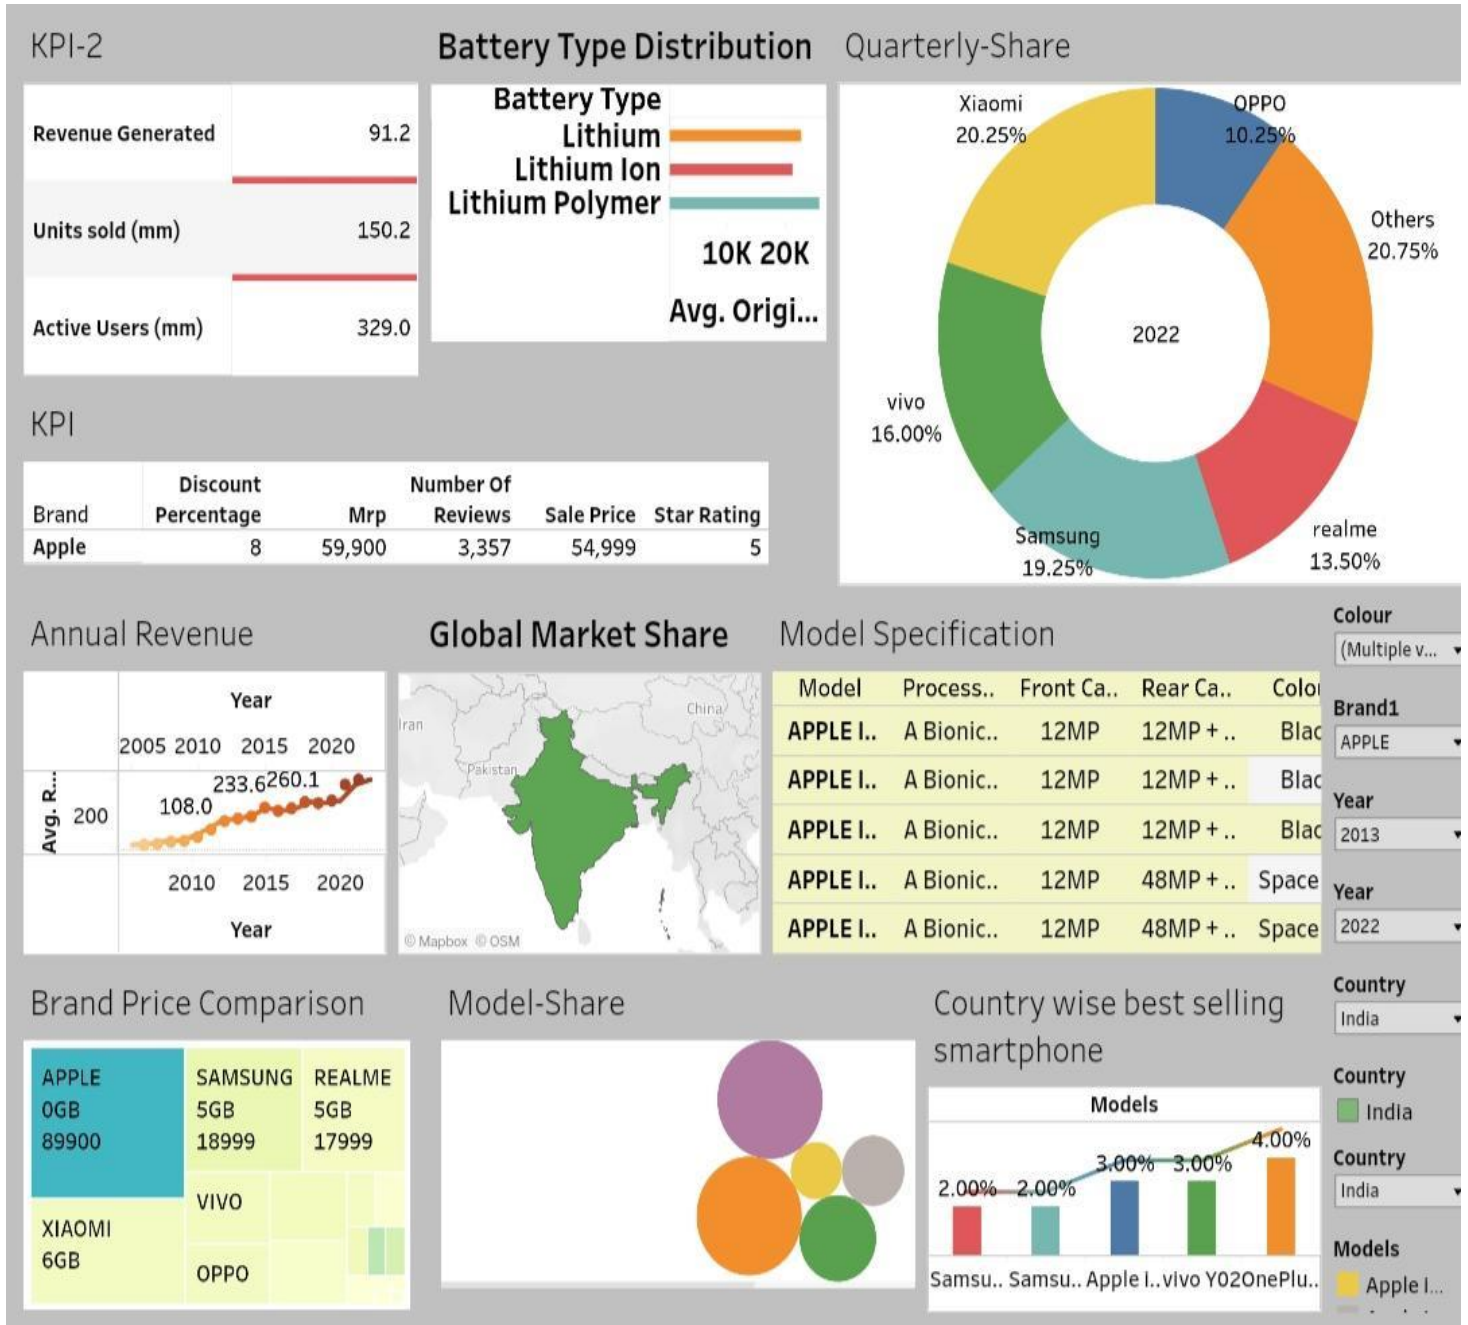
KPI-2

| Revenue Generated | 91.2 |
|---|---|
| Units sold (mm) | 150.2 |
| Active Users (mm) | 329.0 |

Battery Type Distribution

Battery Type
Lithium
Lithium Ion
Lithium Polymer
10K 20K
Avg. Origi...

Quarterly-Share

Xiaomi 20.25%
OPPO 10.25%
Others 20.75%
2022
vivo 16.00%
Samsung 19.25%
realme 13.50%

KPI

| Brand | Discount Percentage | Mrp | Number Of Reviews | Sale Price | Star Rating |
|---|---|---|---|---|---|
| Apple | 8 | 59,900 | 3,357 | 54,999 | 5 |

Annual Revenue

Year
2005 2010 2015 2020
Avg. R...
200
108.0
233.6
260.1
2010 2015 2020
Year

Global Market Share

Iran
China
Pakistan
© Mapbox © OSM

Model Specification

| Model | Process.. | Front Ca.. | Rear Ca.. | Colo |
|---|---|---|---|---|
| APPLE I.. | A Bionic.. | 12MP | 12MP +.. | Blac |
| APPLE I.. | A Bionic.. | 12MP | 12MP +.. | Blac |
| APPLE I.. | A Bionic.. | 12MP | 12MP +.. | Blac |
| APPLE I.. | A Bionic.. | 12MP | 48MP +.. | Space |
| APPLE I.. | A Bionic.. | 12MP | 48MP +.. | Space |

Colour
(Multiple v...
Brand1
APPLE
Year
2013
Year
2022

Brand Price Comparison

APPLE 0GB 89900
SAMSUNG 5GB 18999
REALME 5GB 17999
VIVO
XIAOMI 6GB
OPPO

Model-Share

Country wise best selling smartphone

Models
2.00% 2.00% 3.00% 3.00% 4.00%
Samsu.. Samsu.. Apple I.. vivo Y02 OnePlu..

Country
India
Country
India
Country
India
Models
Apple I...